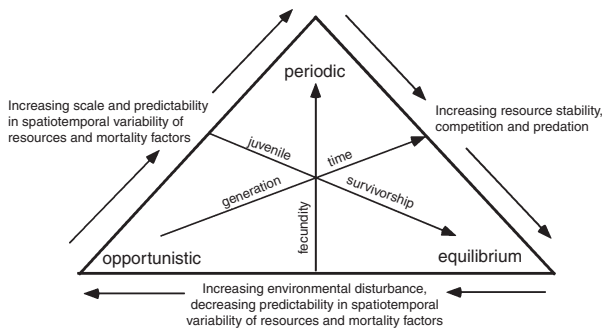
Increasing scale and predictability in spatiotemporal variability of resources and mortality factors

periodic

Increasing resource stability, competition and predation

juvenile

time

generation

survivorship

fecundity

opportunistic

equilibrium

Increasing environmental disturbance, decreasing predictability in spatiotemporal variability of resources and mortality factors